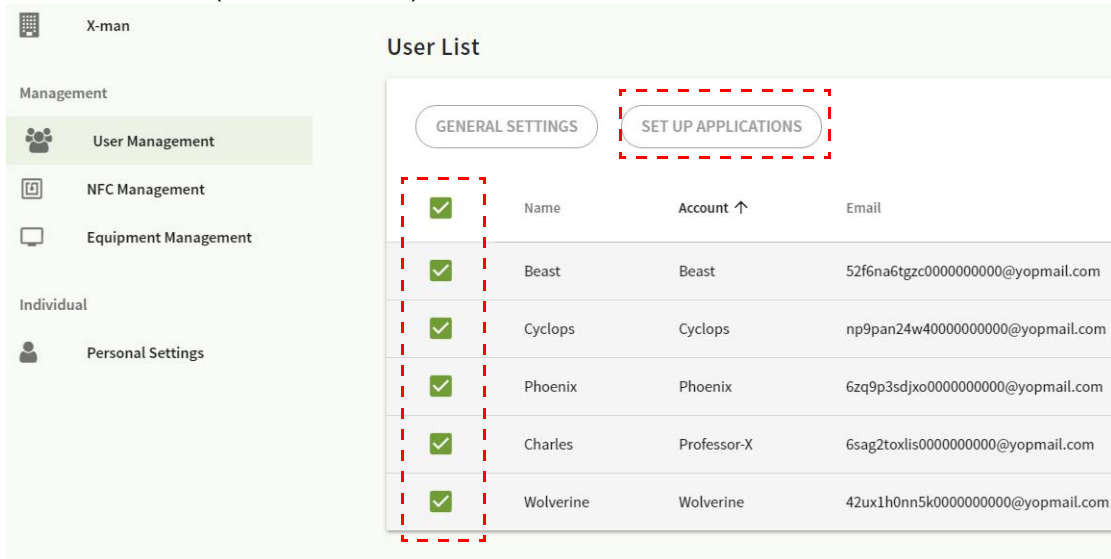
X-man

Management

User Management

NFC Management

Equipment Management

Individual

Personal Settings

User List

GENERAL SETTINGS

SET UP APPLICATIONS

| | Name | Account ↑ | Email |
|---|---|---|---|
| | Beast | Beast | 52f6na6tgzc0000000000@yopmail.com |
| | Cyclops | Cyclops | np9pan24w40000000000@yopmail.com |
| | Phoenix | Phoenix | 6zq9p3sdjxo0000000000@yopmail.com |
| | Charles | Professor-X | 6sag2toxlis0000000000@yopmail.com |
| | Wolverine | Wolverine | 42ux1h0nn5k0000000000@yopmail.com |